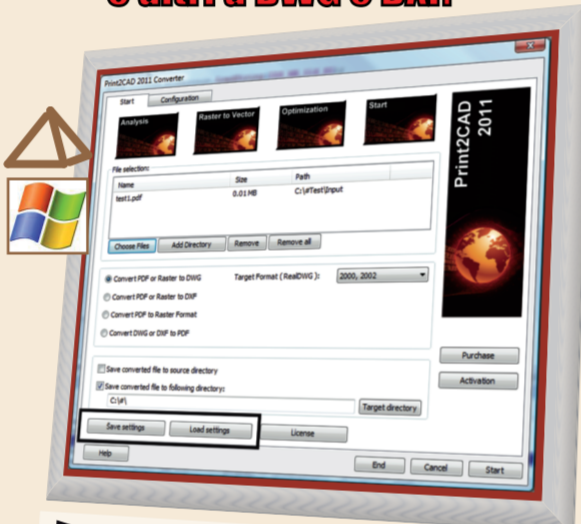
Print2CAD 2011 Converter

Start | Configuration

Analysis | Raster to Vector | Optimization | Start

Print2CAD 2011

File selection:

| Name | Size | Path |
|---|---|---|
| test1.pdf | 0.01 MB | C:\#Test\Input |

Choose Files | Add Directory | Remove | Remove all

Convert PDF or Raster to DWG
Convert PDF or Raster to DXF
Convert PDF to Raster Format
Convert DWG or DXF to PDF

Target Format ( RealDWG ): 2000, 2002

Save converted file to source directory
Save converted file to following directory:
C:\#\

Target directory

Purchase
Activation

Save settings | Load settings | License

Help

End | Cancel | Start